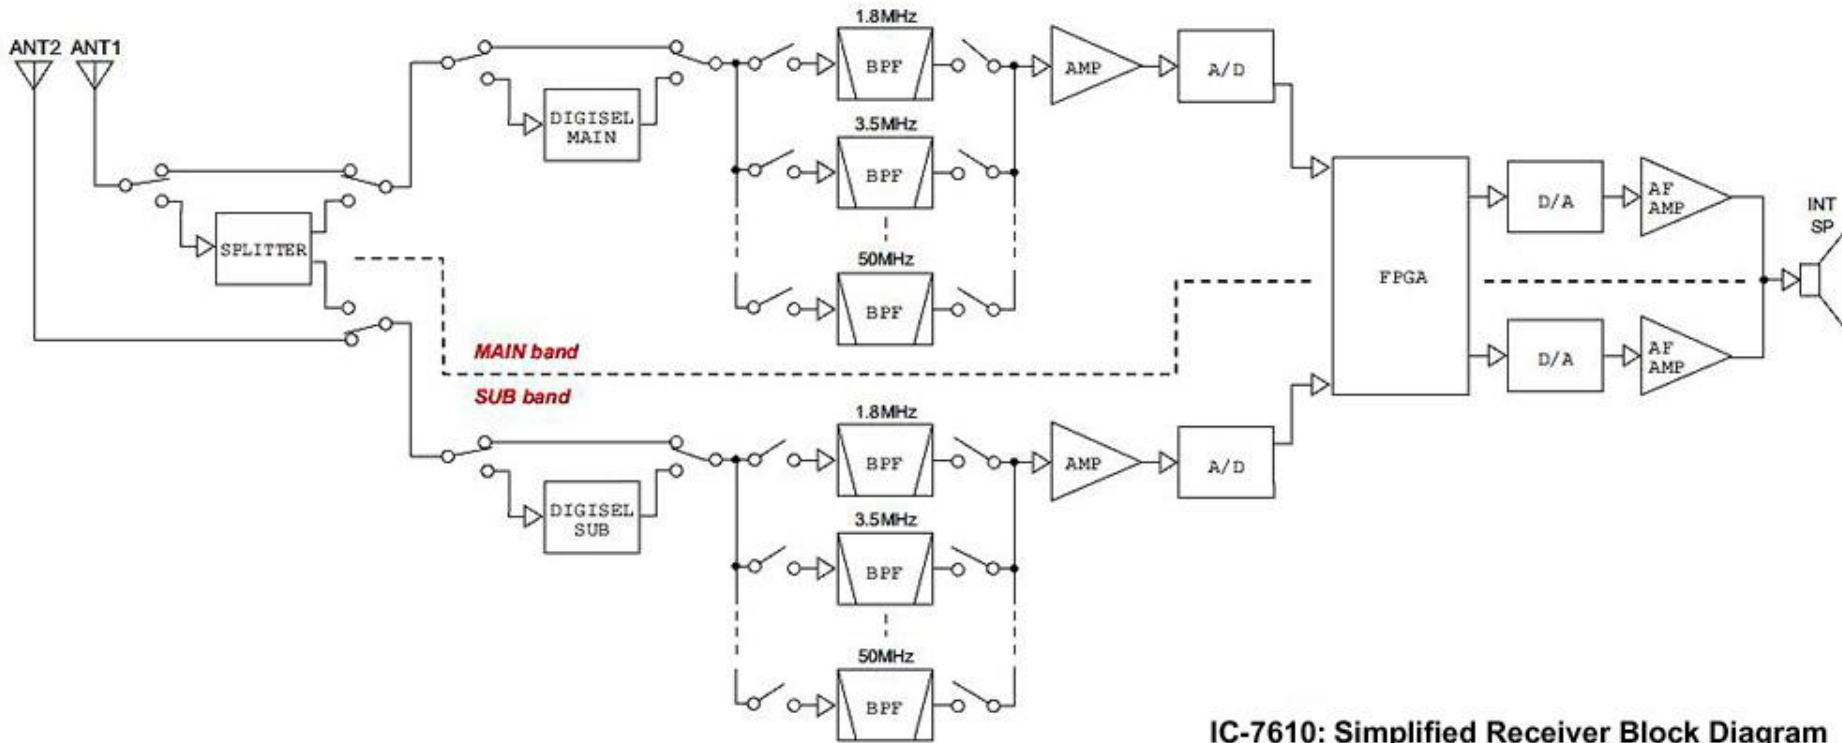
ANT2 ANT1

DIGISEL MAIN

1.8MHz
BPF

3.5MHz
BPF

50MHz
BPF

AMP

A/D

SPLITTER

MAIN band

SUB band

FPGA

D/A

AF AMP

D/A

AF AMP

INT SP

DIGISEL SUB

1.8MHz
BPF

3.5MHz
BPF

50MHz
BPF

AMP

A/D

IC-7610: Simplified Receiver Block Diagram